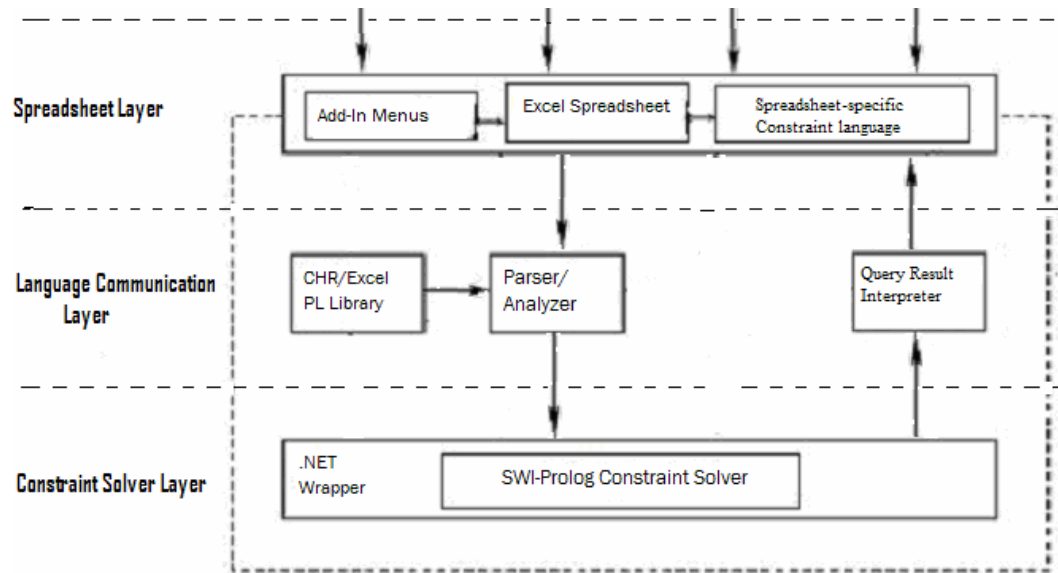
Spreadsheet Layer

Add-In Menus

Excel Spreadsheet

Spreadsheet-specific Constraint language

Language Communication Layer

CHR/Excel PL Library

Parser/ Analyzer

Query Result Interpreter

Constraint Solver Layer

.NET Wrapper

SWI-Prolog Constraint Solver